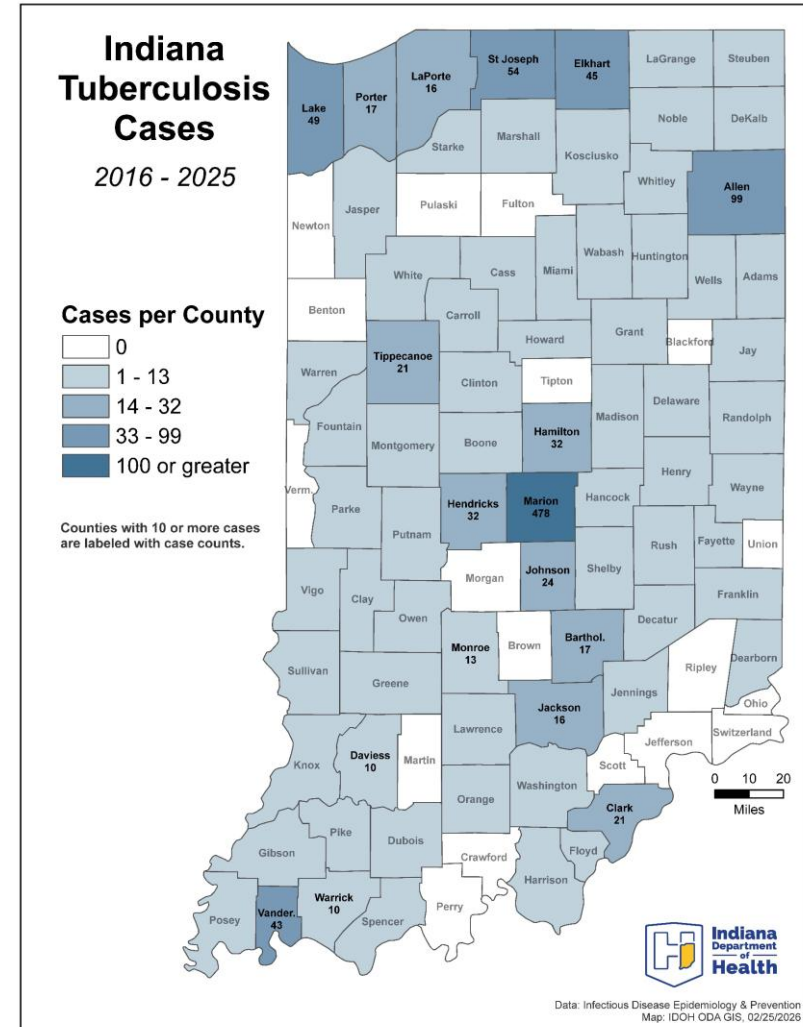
Indiana Tuberculosis Cases

2016 - 2025

Cases per County

0

1 - 13

14 - 32

33 - 99

100 or greater

Counties with 10 or more cases are labeled with case counts.

Lake
49

Porter
17

LaPorte
16

St Joseph
54

Elkhart
45

LaGrange

Steuben

Starke

Marshall

Kosciusko

Noble

DeKalb

Newton

Jasper

Pulaski

Fulton

Whitley

Allen
99

White

Cass

Miami

Wabash

Huntington

Wells

Adams

Benton

Carroll

Howard

Grant

Blackford

Jay

Warren

Tippecanoe
21

Clinton

Tipton

Madison

Delaware

Randolph

Fountain

Montgomery

Boone

Hamilton
32

Henry

Verm.

Parke

Hendricks
32

Marion
478

Hancock

Wayne

Putnam

Rush

Fayette

Union

Vigo

Clay

Morgan

Johnson
24

Shelby

Franklin

Owen

Decatur

Monroe
13

Brown

Barthol.
17

Sullivan

Greene

Ripley

Dearborn

Jennings

Jackson
16

Ohio

Lawrence

Jefferson

Switzerland

Knox

Daviess
10

Martin

Scott

Orange

Washington

0 10 20
Miles

Clark
21

Pike

Dubois

Gibson

Floyd

Crawford

Harrison

Posey

Vander.
43

Warrick
10

Spencer

Perry

Indiana Department of Health

Data: Infectious Disease Epidemiology & Prevention
Map: IDOH ODA GIS, 02/25/2026